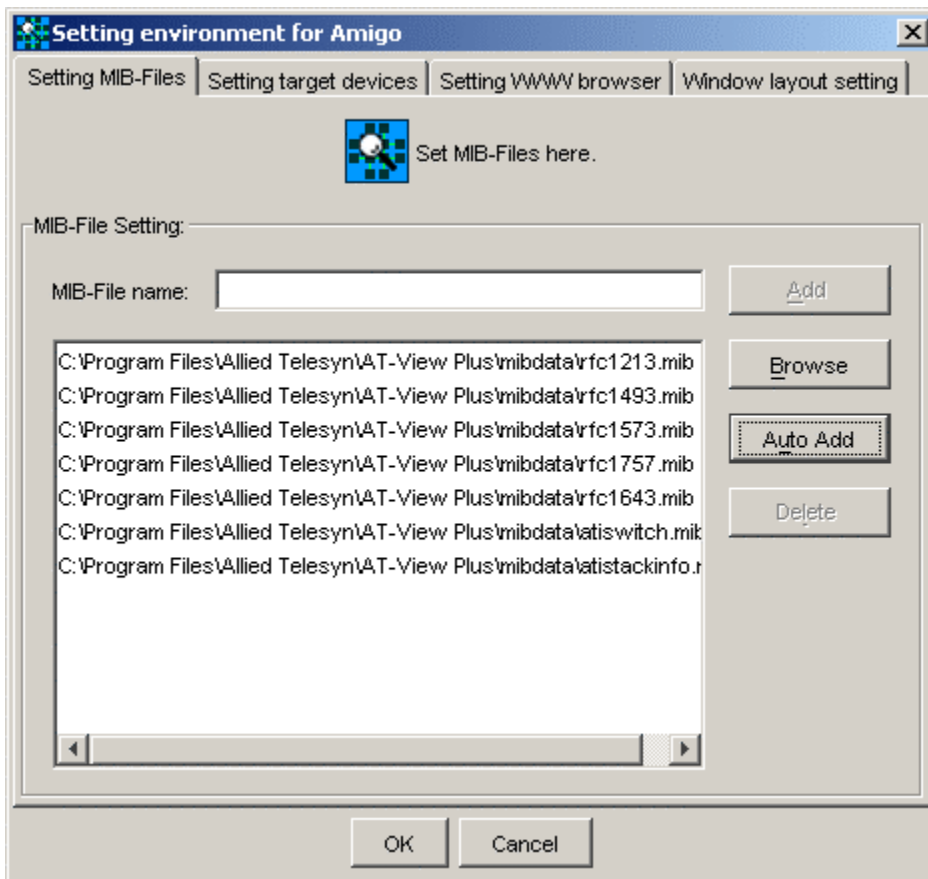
Setting environment for Amigo

Setting MIB-Files | Setting target devices | Setting WWW browser | Window layout setting

Set MIB-Files here.

MIB-File Setting:

MIB-File name:

Add

C:\Program Files\Allied Telesyn\AT-View Plus\mibdata\rfc1213.mib
C:\Program Files\Allied Telesyn\AT-View Plus\mibdata\rfc1493.mib
C:\Program Files\Allied Telesyn\AT-View Plus\mibdata\rfc1573.mib
C:\Program Files\Allied Telesyn\AT-View Plus\mibdata\rfc1757.mib
C:\Program Files\Allied Telesyn\AT-View Plus\mibdata\rfc1643.mib
C:\Program Files\Allied Telesyn\AT-View Plus\mibdata\atiswitch.mi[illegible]
C:\Program Files\Allied Telesyn\AT-View Plus\mibdata\atistackinfo.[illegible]

Browse

Auto Add

Delete

OK

Cancel